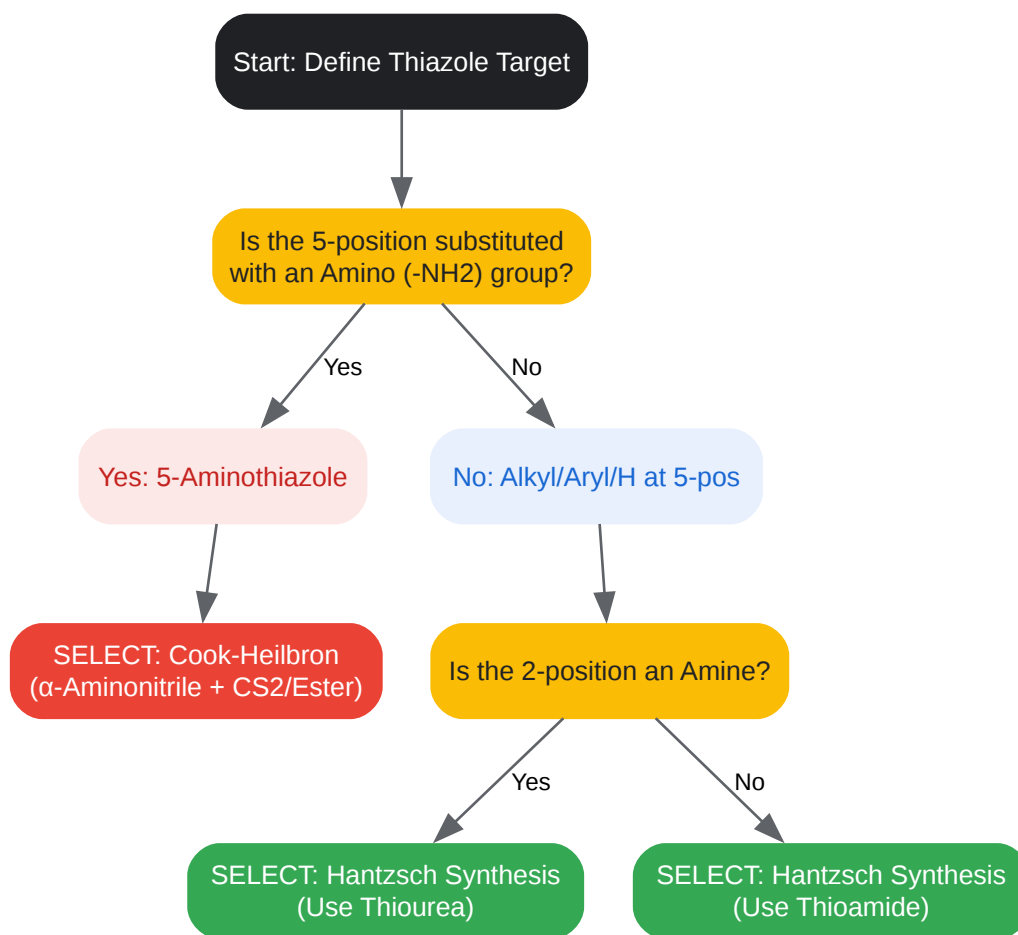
Start: Define Thiazole Target

Is the 5-position substituted with an Amino (-NH2) group?

Yes

No

Yes: 5-Aminothiazole

No: Alkyl/Aryl/H at 5-pos

SELECT: Cook-Heilbron (α-Aminonitrile + CS2/Ester)

Is the 2-position an Amine?

Yes

No

SELECT: Hantzsch Synthesis (Use Thiourea)

SELECT: Hantzsch Synthesis (Use Thioamide)